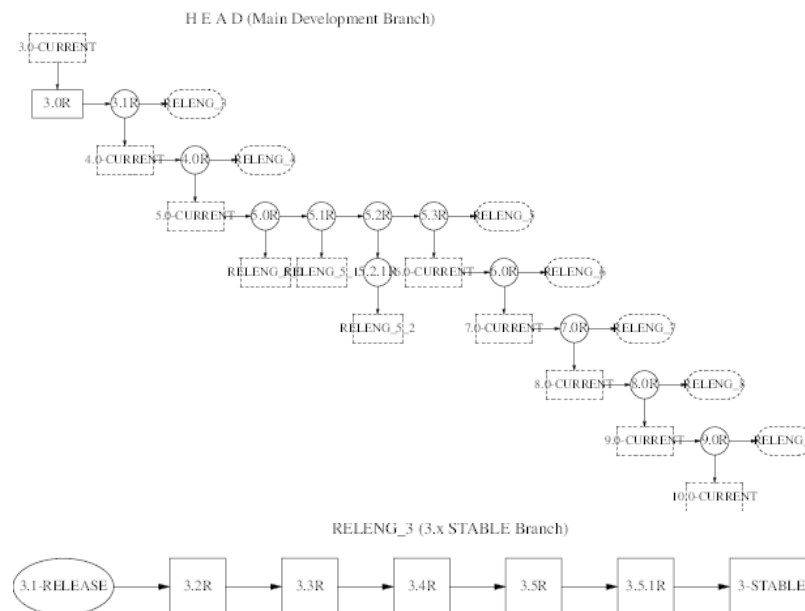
H E A D (Main Development Branch)

3.0-CURRENT

3.0R

3.1R

RELENG_3

4.0-CURRENT

4.0R

RELENG_4

5.0-CURRENT

5.0R

5.1R

5.2R

5.3R

RELENG_5

RELENG_5_0

RELENG_5_1

5.2.1R

RELENG_5_2

6.0-CURRENT

6.0R

RELENG_6

7.0-CURRENT

7.0R

RELENG_7

8.0-CURRENT

8.0R

RELENG_8

9.0-CURRENT

9.0R

RELENG_

10.0-CURRENT

RELENG_3 (3.x STABLE Branch)

3.1-RELEASE

3.2R

3.3R

3.4R

3.5R

3.5.1R

3-STABLE